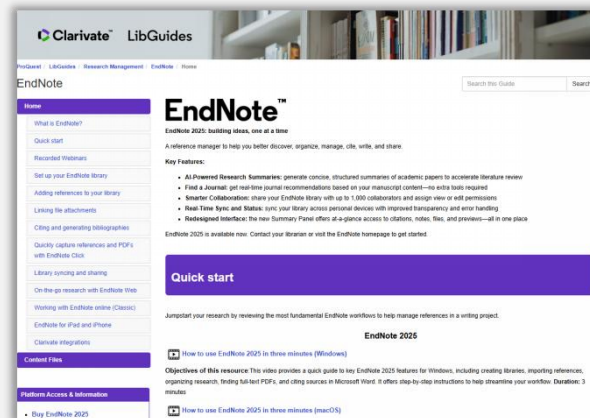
Clarivate™ LibGuides

ProQuest / LibGuides / Research Management / EndNote / Home

EndNote

Search this Guide

Search

Home

What is EndNote?

Quick start

Recorded Webinars

Set up your EndNote library

Adding references to your library

Linking file attachments

Citing and generating bibliographies

Quickly capture references and PDFs with EndNote Click

Library syncing and sharing

On-the-go research with EndNote Web

Working with EndNote online (Classic)

EndNote for iPad and iPhone

Clarivate integrations

Content Files

Platform Access & Information

• Buy EndNote 2025

EndNote™

EndNote 2025: building ideas, one at a time

A reference manager to help you better discover, organize, manage, cite, write, and share.

Key Features:

• AI-Powered Research Summaries: generate concise, structured summaries of academic papers to accelerate literature review
• Find a Journal: get real-time journal recommendations based on your manuscript content—no extra tools required
• Smarter Collaboration: share your EndNote library with up to 1,000 collaborators and assign view or edit permissions
• Real-Time Sync and Status: sync your library across personal devices with improved transparency and error handling
• Redesigned Interface: the new Summary Panel offers at-a-glance access to citations, notes, files, and previews—all in one place

EndNote 2025 is available now. Contact your librarian or visit the EndNote homepage to get started.

Quick start

Jumpstart your research by reviewing the most fundamental EndNote workflows to help manage references in a writing project.

EndNote 2025

How to use EndNote 2025 in three minutes (Windows)

Objectives of this resource: This video provides a quick guide to key EndNote 2025 features for Windows, including creating libraries, importing references, organizing research, finding full-text PDFs, and citing sources in Microsoft Word. It offers step-by-step instructions to help streamline your workflow. Duration: 3 minutes

How to use EndNote 2025 in three minutes (macOS)